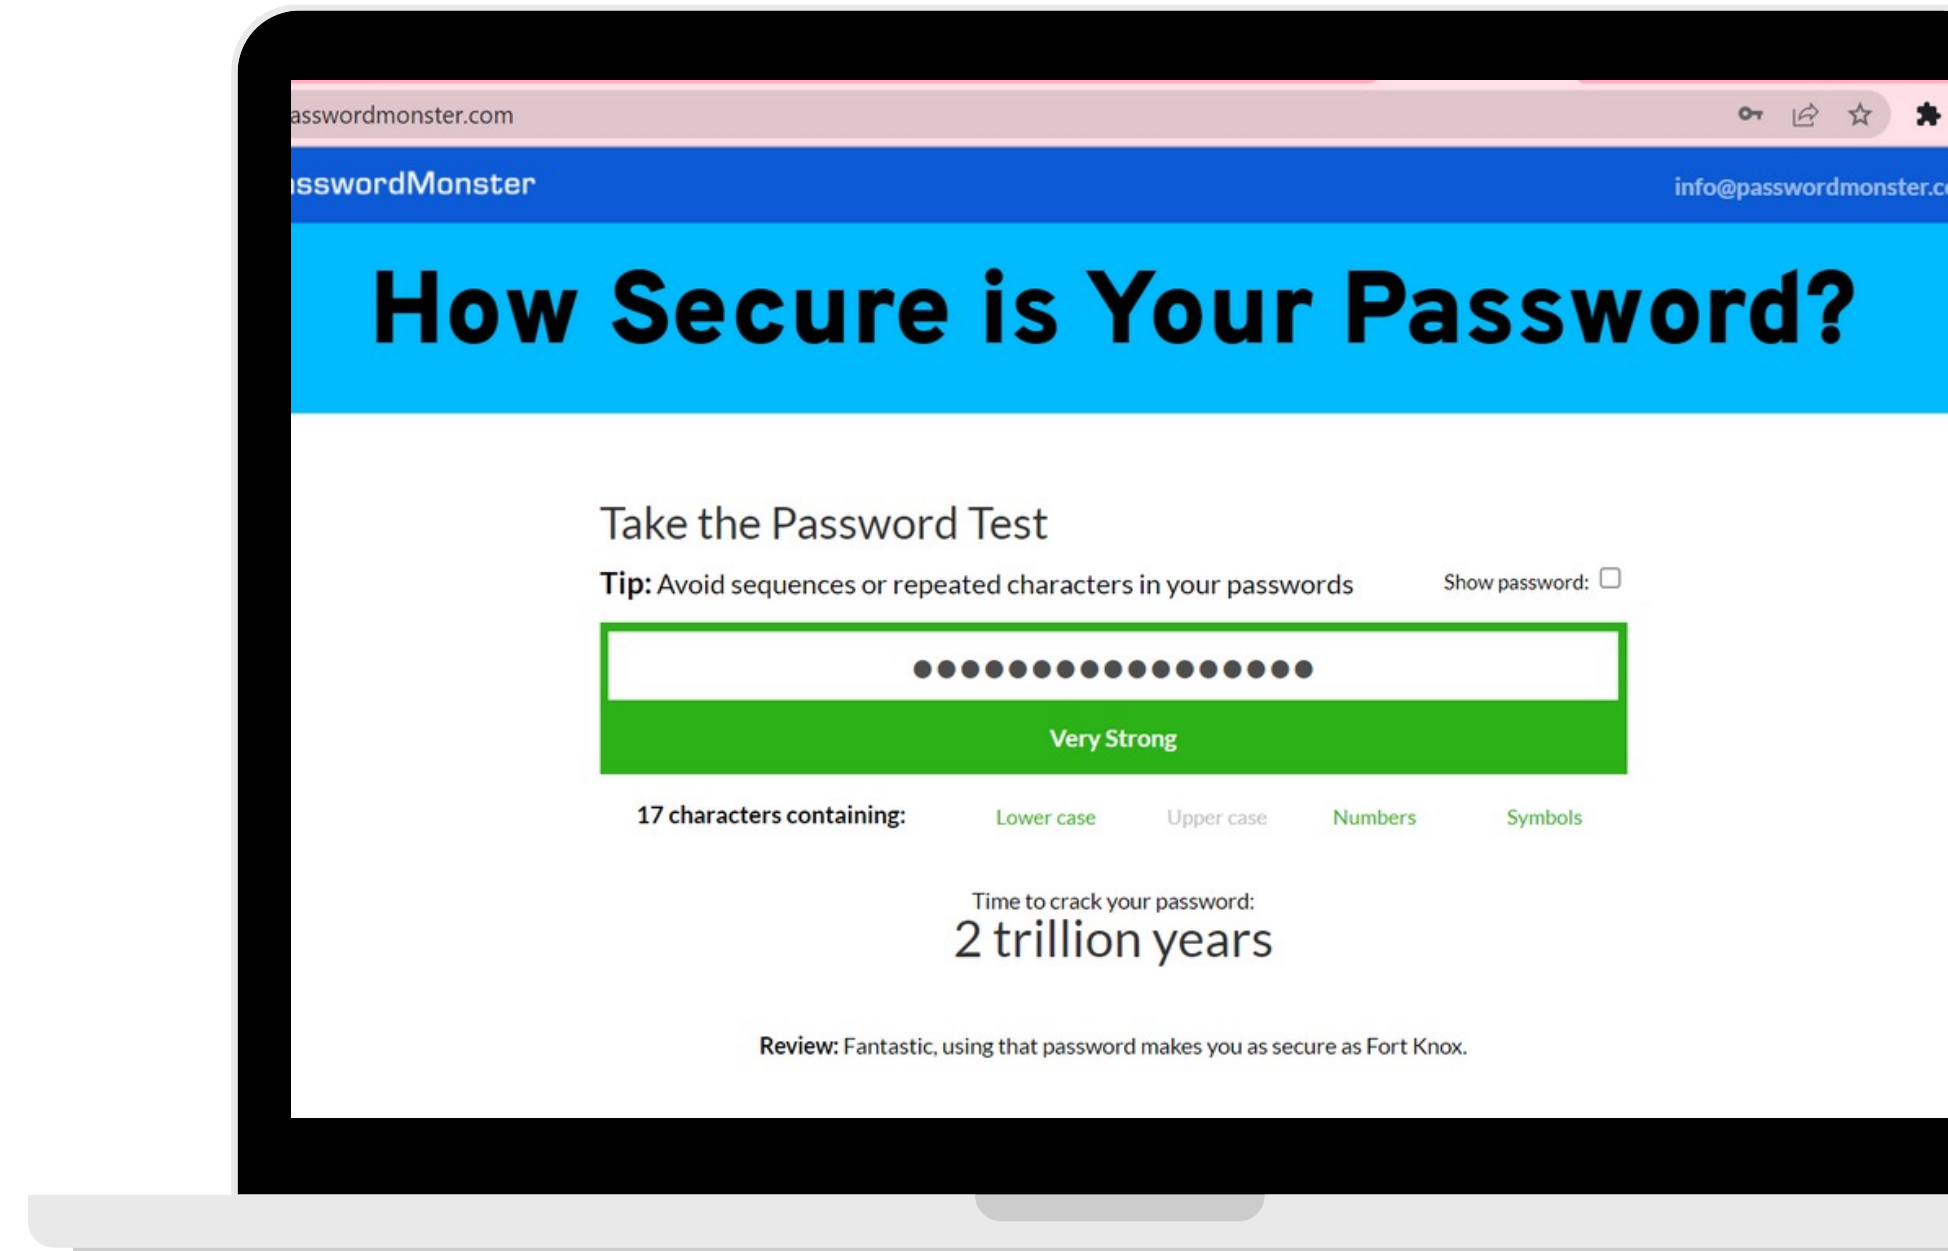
asswordmonster.com

ısswordMonster

info@passwordmonster.c

How Secure is Your Password?

Take the Password Test

Tip: Avoid sequences or repeated characters in your passwords

Show password:

•••••••••••••••••

Very Strong

17 characters containing: Lower case Upper case Numbers Symbols

Time to crack your password:

2 trillion years

Review: Fantastic, using that password makes you as secure as Fort Knox.